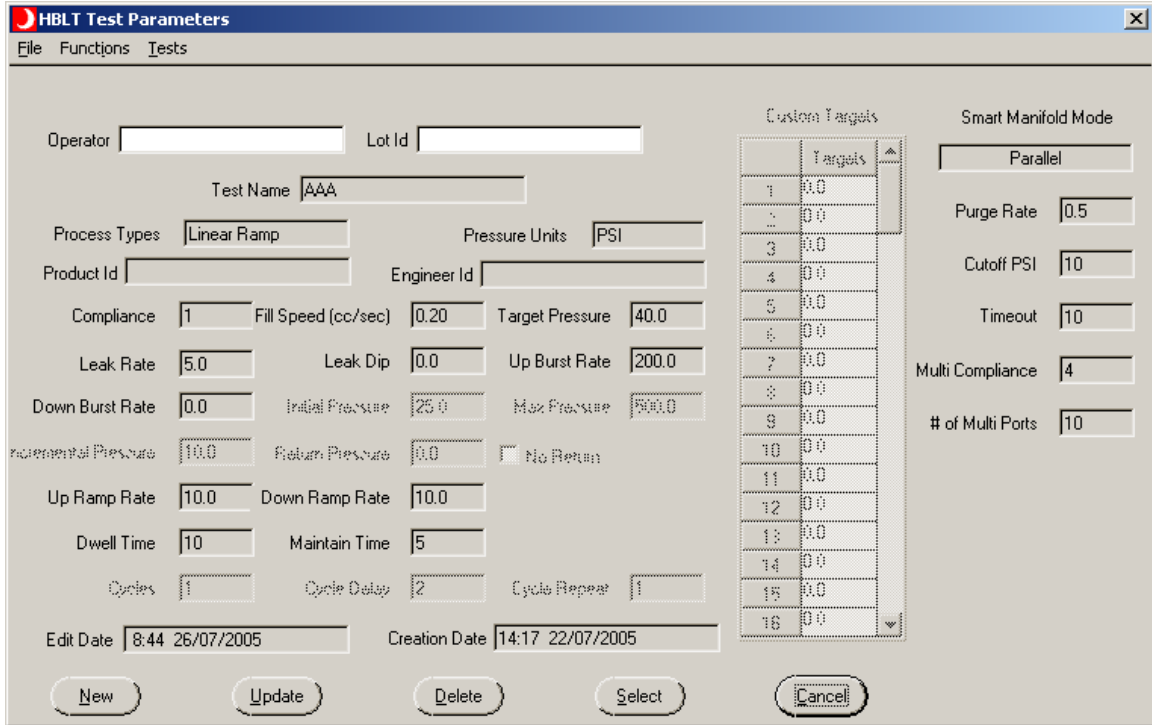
HBLT Test Parameters

File Functions Tests

Operator

Lot Id

Test Name AAA

Process Types Linear Ramp

Pressure Units PSI

Product Id

Engineer Id

Compliance 1

Fill Speed (cc/sec) 0.20

Target Pressure 40.0

Leak Rate 5.0

Leak Dip 0.0

Up Burst Rate 200.0

Down Burst Rate 0.0

Initial Pressure 25.0

Max Pressure 500.0

ncremental Pressure 10.0

Return Pressure 0.0

No Return

Up Ramp Rate 10.0

Down Ramp Rate 10.0

Dwell Time 10

Maintain Time 5

Cycles 1

Cycle Delay 2

Cycle Repeat 1

Edit Date 8:44 26/07/2005

Creation Date 14:17 22/07/2005

Custom Targets

| | Targets |
|---|---|
| 1 | 0.0 |
| 2 | 0.0 |
| 3 | 0.0 |
| 4 | 0.0 |
| 5 | 0.0 |
| 6 | 0.0 |
| 7 | 0.0 |
| 8 | 0.0 |
| 9 | 0.0 |
| 10 | 0.0 |
| 11 | 0.0 |
| 12 | 0.0 |
| 13 | 0.0 |
| 14 | 0.0 |
| 15 | 0.0 |
| 16 | 0.0 |

Smart Manifold Mode

Parallel

Purge Rate 0.5

Cutoff PSI 10

Timeout 10

Multi Compliance 4

# of Multi Ports 10

New Update Delete Select Cancel